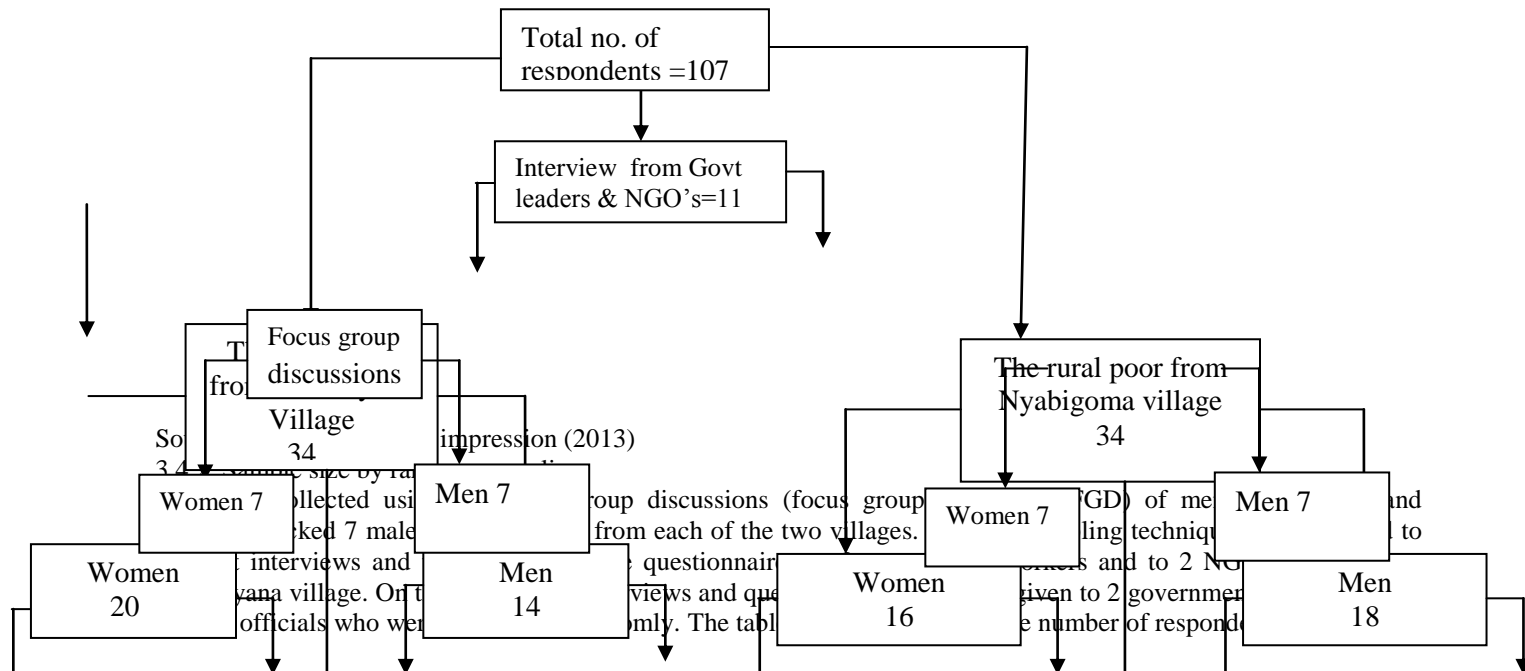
Total no. of respondents =107

Interview from Govt leaders & NGO's=11

Focus group discussions

Th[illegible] fro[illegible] Village 34

The rural poor from Nyabigoma village 34

So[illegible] impression (2013)

3.4 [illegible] size by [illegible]

Women 7

Men 7

Women 7

Men 7

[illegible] collected usi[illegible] group discussions (focus group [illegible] FGD) of me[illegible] and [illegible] cked 7 male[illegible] from each of the two villages. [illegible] ling techniqu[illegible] to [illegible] interviews and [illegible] questionnair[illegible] orkers and to 2 NG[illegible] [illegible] yana village. On t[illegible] views and que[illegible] given to 2 governme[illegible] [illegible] officials who wer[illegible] omly. The tabl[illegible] e number of respond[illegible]

Women 20

Men 14

Women 16

Men 18